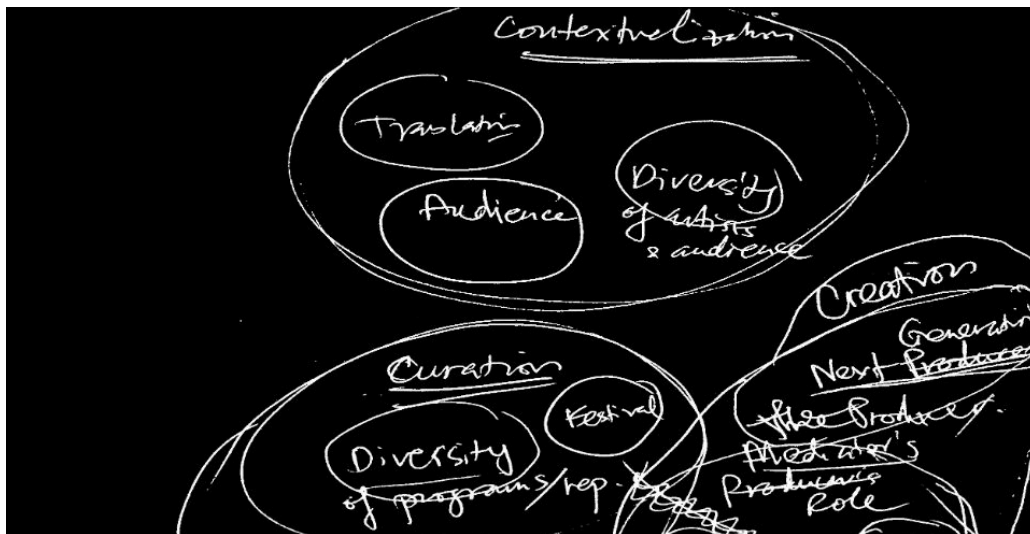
Contextualization

Translation

Audience

Diversity of artists & audience

Creation

Generation
Next ~~Producer~~

~~Three Producer~~
~~Mediator's~~
Producer's
Role

Curation

Festival

Diversity
of programs/rep. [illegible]